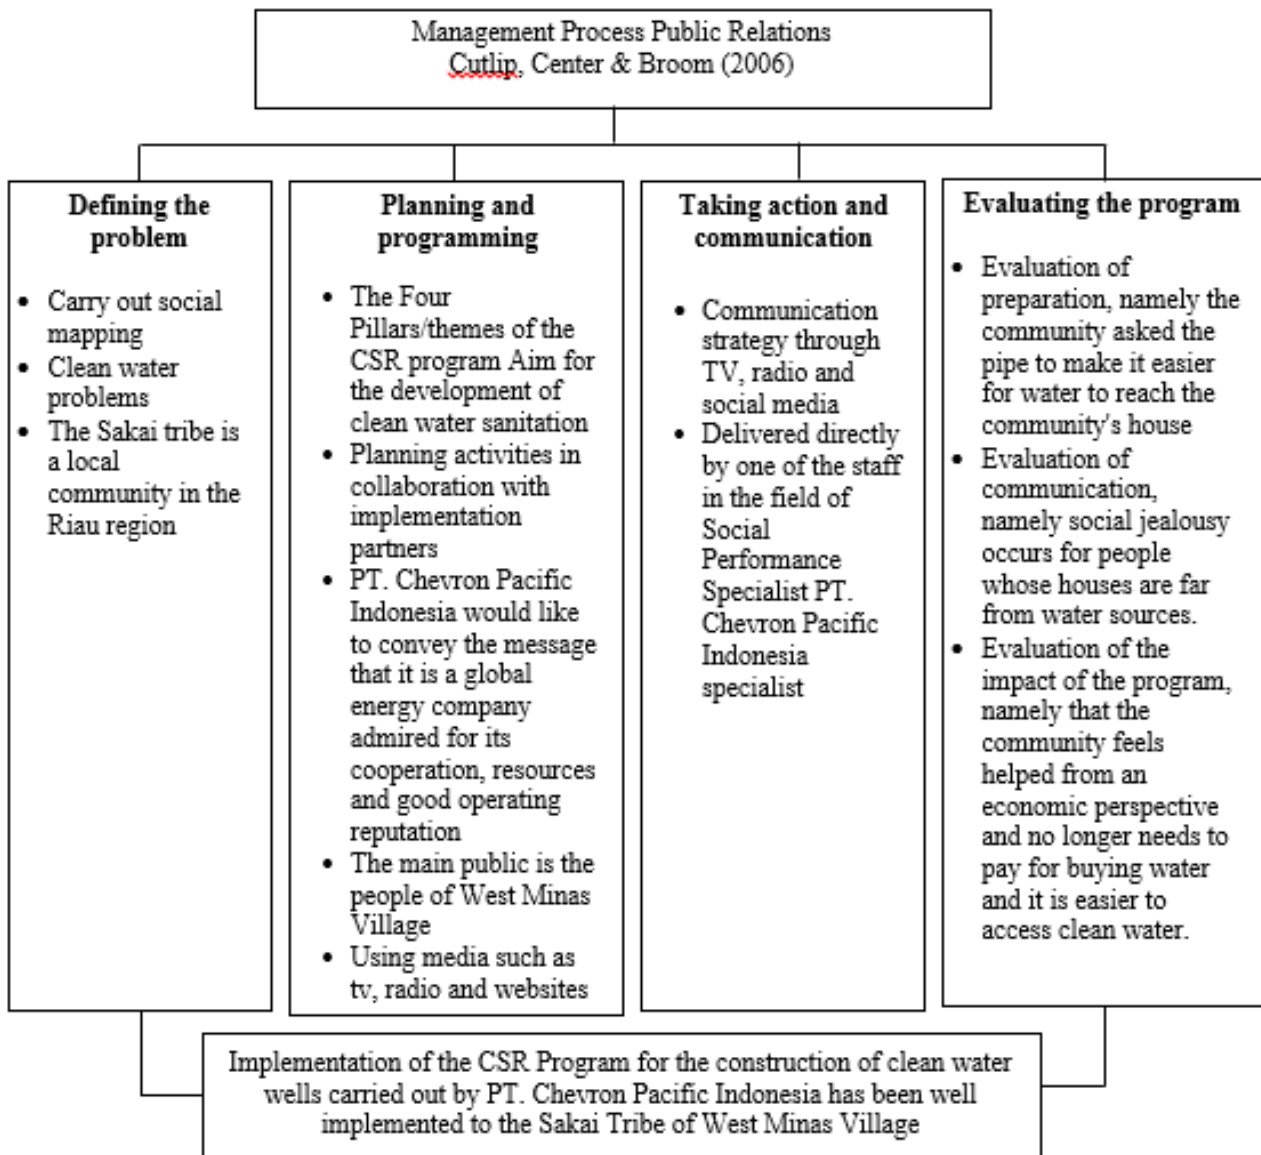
Management Process Public Relations
Cutlip, Center & Broom (2006)

**Defining the problem**

- Carry out social mapping
- Clean water problems
- The Sakai tribe is a local community in the Riau region

**Planning and programming**

- The Four Pillars/themes of the CSR program Aim for the development of clean water sanitation
- Planning activities in collaboration with implementation partners
- PT. Chevron Pacific Indonesia would like to convey the message that it is a global energy company admired for its cooperation, resources and good operating reputation
- The main public is the people of West Minas Village
- Using media such as tv, radio and websites

**Taking action and communication**

- Communication strategy through TV, radio and social media
- Delivered directly by one of the staff in the field of Social Performance Specialist PT. Chevron Pacific Indonesia specialist

**Evaluating the program**

- Evaluation of preparation, namely the community asked the pipe to make it easier for water to reach the community's house
- Evaluation of communication, namely social jealousy occurs for people whose houses are far from water sources.
- Evaluation of the impact of the program, namely that the community feels helped from an economic perspective and no longer needs to pay for buying water and it is easier to access clean water.

Implementation of the CSR Program for the construction of clean water wells carried out by PT. Chevron Pacific Indonesia has been well implemented to the Sakai Tribe of West Minas Village